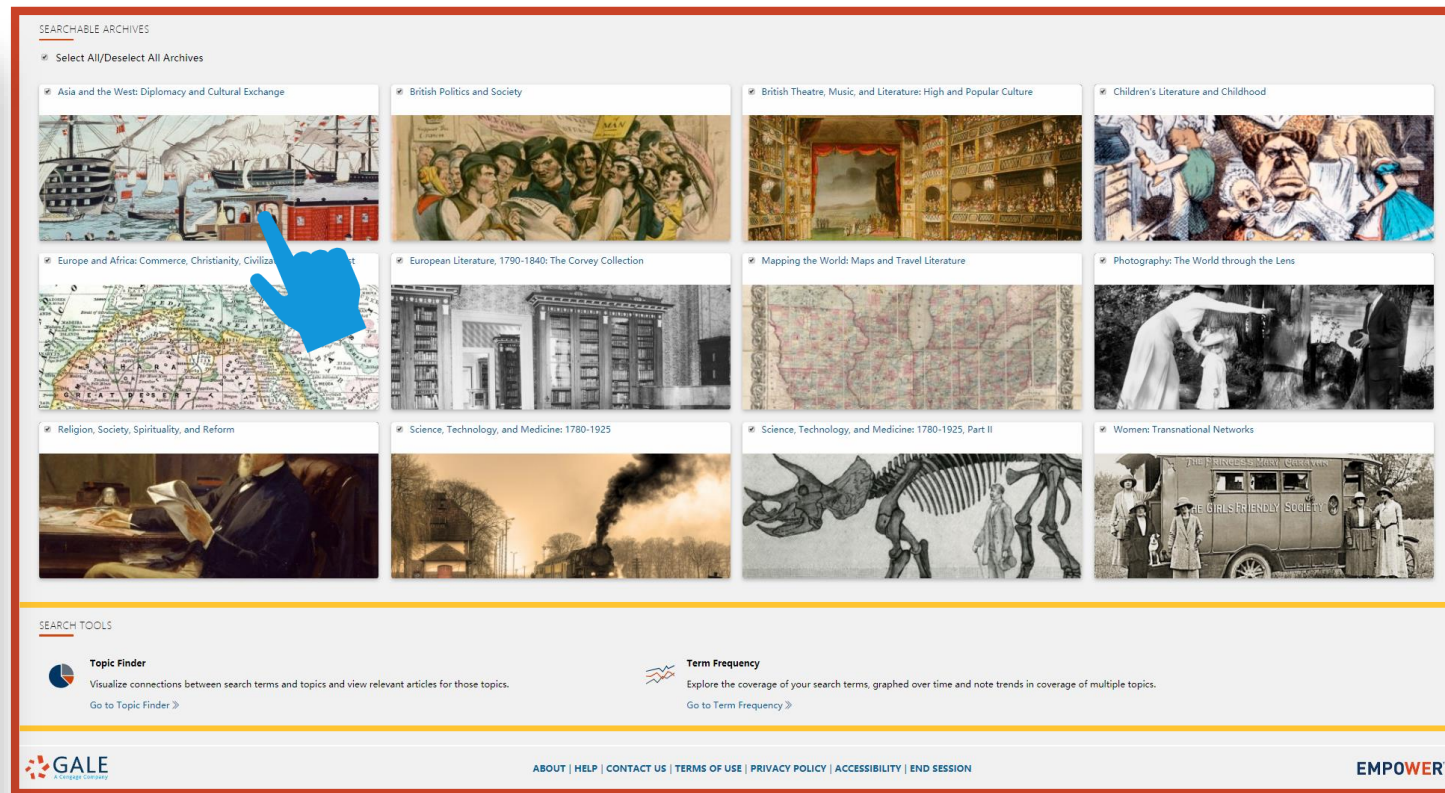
SEARCHABLE ARCHIVES

Select All/Deselect All Archives

Asia and the West: Diplomacy and Cultural Exchange

British Politics and Society

British Theatre, Music, and Literature: High and Popular Culture

Children's Literature and Childhood

Europe and Africa: Commerce, Christianity, Civiliza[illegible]st

European Literature, 1790-1840: The Corvey Collection

Mapping the World: Maps and Travel Literature

Photography: The World through the Lens

Religion, Society, Spirituality, and Reform

Science, Technology, and Medicine: 1780-1925

Science, Technology, and Medicine: 1780-1925, Part II

Women: Transnational Networks

THE PRINCESS MARY CARAVAN
THE GIRLS FRIENDLY SOCIETY

SEARCH TOOLS

Topic Finder
Visualize connections between search terms and topics and view relevant articles for those topics.
Go to Topic Finder »

Term Frequency
Explore the coverage of your search terms, graphed over time and note trends in coverage of multiple topics.
Go to Term Frequency »

GALE
A Cengage Company

ABOUT | HELP | CONTACT US | TERMS OF USE | PRIVACY POLICY | ACCESSIBILITY | END SESSION

EMPOWER